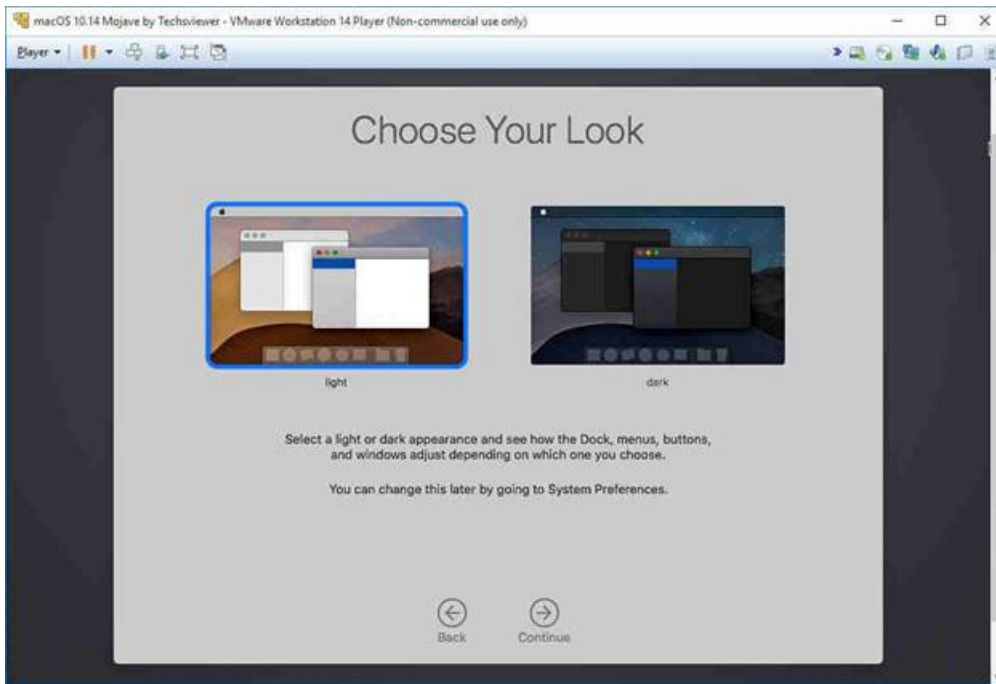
macOS 10.14 Mojave by Techsviewer - VMware Workstation 14 Player (Non-commercial use only)

Player

Choose Your Look

light

dark

Select a light or dark appearance and see how the Dock, menus, buttons, and windows adjust depending on which one you choose.

You can change this later by going to System Preferences.

Back

Continue